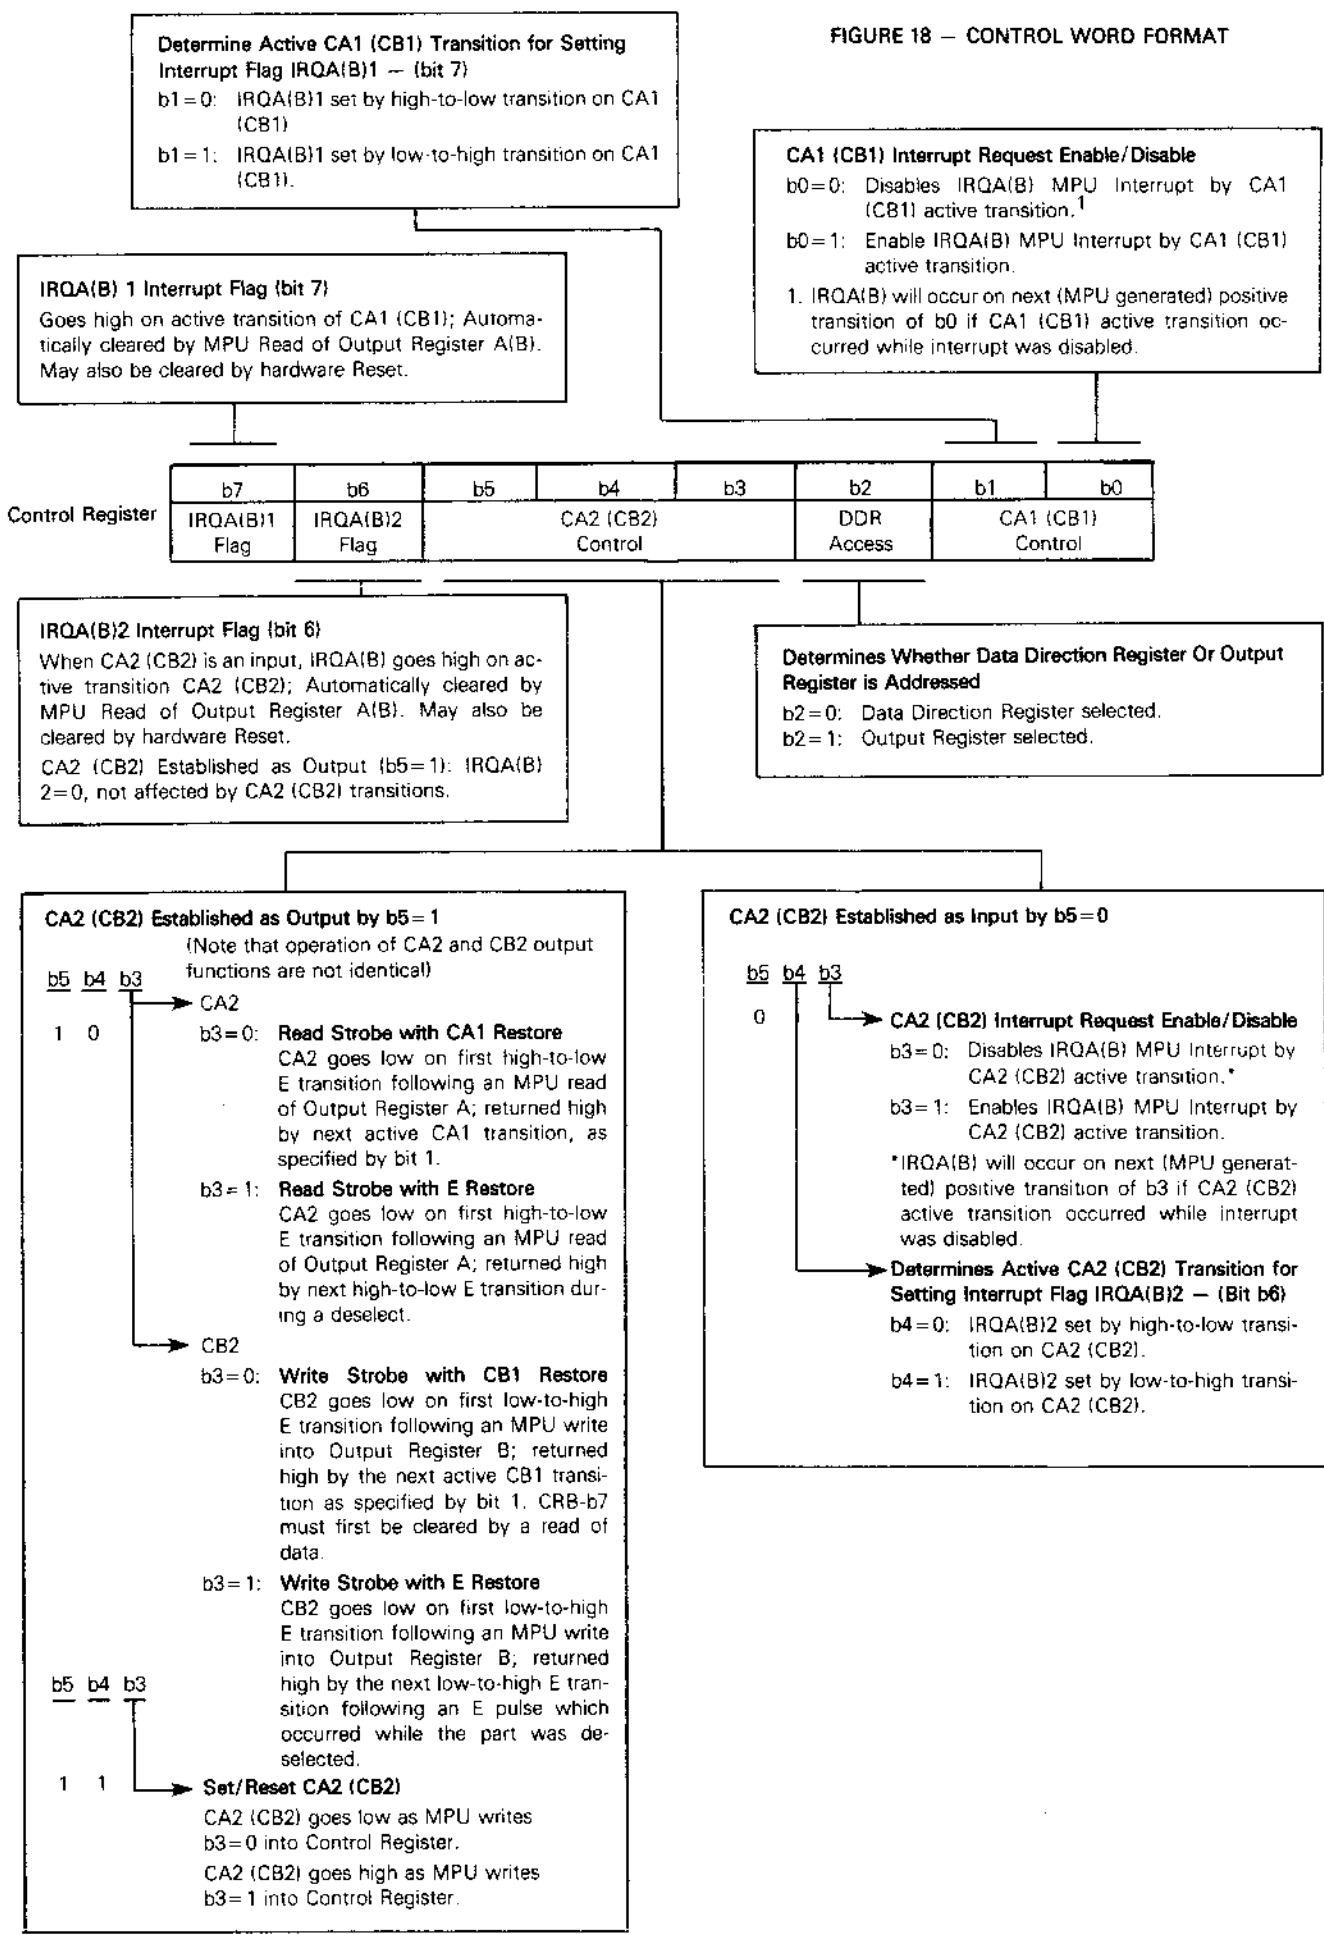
FIGURE 18 — CONTROL WORD FORMAT

Determine Active CA1 (CB1) Transition for Setting Interrupt Flag IRQA(B)1 — (bit 7)

b1 = 0: IRQA(B)1 set by high-to-low transition on CA1 (CB1)

b1 = 1: IRQA(B)1 set by low-to-high transition on CA1 (CB1).

CA1 (CB1) Interrupt Request Enable/Disable

b0 = 0: Disables IRQA(B) MPU Interrupt by CA1 (CB1) active transition.$^1$

b0 = 1: Enable IRQA(B) MPU Interrupt by CA1 (CB1) active transition.

1. IRQA(B) will occur on next (MPU generated) positive transition of b0 if CA1 (CB1) active transition occurred while interrupt was disabled.

IRQA(B) 1 Interrupt Flag (bit 7)

Goes high on active transition of CA1 (CB1); Automatically cleared by MPU Read of Output Register A(B). May also be cleared by hardware Reset.

Control Register

| b7 | b6 | b5 | b4 | b3 | b2 | b1 | b0 |
|---|---|---|---|---|---|---|---|
| IRQA(B)1 Flag | IRQA(B)2 Flag | CA2 (CB2) Control | | | DDR Access | CA1 (CB1) Control | |

IRQA(B)2 Interrupt Flag (bit 6)

When CA2 (CB2) is an input, IRQA(B) goes high on active transition CA2 (CB2); Automatically cleared by MPU Read of Output Register A(B). May also be cleared by hardware Reset.

CA2 (CB2) Established as Output (b5 = 1): IRQA(B) 2 = 0, not affected by CA2 (CB2) transitions.

Determines Whether Data Direction Register Or Output Register is Addressed

b2 = 0: Data Direction Register selected.

b2 = 1: Output Register selected.

CA2 (CB2) Established as Output by b5 = 1

(Note that operation of CA2 and CB2 output functions are not identical)

b5 b4 b3

1 0

CA2

b3 = 0: Read Strobe with CA1 Restore
CA2 goes low on first high-to-low E transition following an MPU read of Output Register A; returned high by next active CA1 transition, as specified by bit 1.

b3 = 1: Read Strobe with E Restore
CA2 goes low on first high-to-low E transition following an MPU read of Output Register A; returned high by next high-to-low E transition during a deselect.

CB2

b3 = 0: Write Strobe with CB1 Restore
CB2 goes low on first low-to-high E transition following an MPU write into Output Register B; returned high by the next active CB1 transition as specified by bit 1. CRB-b7 must first be cleared by a read of data.

b3 = 1: Write Strobe with E Restore
CB2 goes low on first low-to-high E transition following an MPU write into Output Register B; returned high by the next low-to-high E transition following an E pulse which occurred while the part was deselected.

b5 b4 b3

1 1

Set/Reset CA2 (CB2)

CA2 (CB2) goes low as MPU writes b3 = 0 into Control Register.

CA2 (CB2) goes high as MPU writes b3 = 1 into Control Register.

CA2 (CB2) Established as Input by b5 = 0

b5 b4 b3

0

CA2 (CB2) Interrupt Request Enable/Disable

b3 = 0: Disables IRQA(B) MPU Interrupt by CA2 (CB2) active transition.*

b3 = 1: Enables IRQA(B) MPU Interrupt by CA2 (CB2) active transition.

*IRQA(B) will occur on next (MPU generatted) positive transition of b3 if CA2 (CB2) active transition occurred while interrupt was disabled.

Determines Active CA2 (CB2) Transition for Setting Interrupt Flag IRQA(B)2 — (Bit b6)

b4 = 0: IRQA(B)2 set by high-to-low transition on CA2 (CB2).

b4 = 1: IRQA(B)2 set by low-to-high transition on CA2 (CB2).